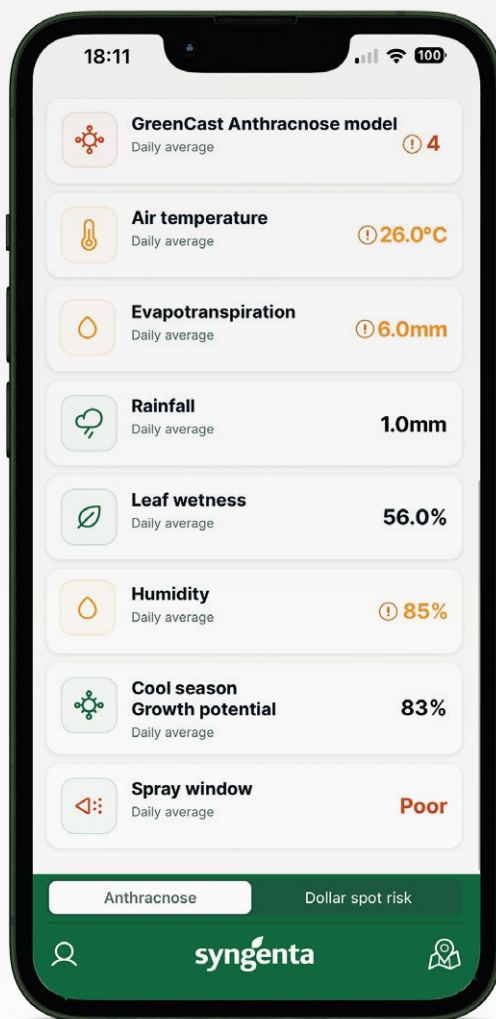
18:11 100

GreenCast Anthracnose model
Daily average
4

Air temperature
Daily average
26.0°C

Evapotranspiration
Daily average
6.0mm

Rainfall
Daily average
1.0mm

Leaf wetness
Daily average
56.0%

Humidity
Daily average
85%

Cool season Growth potential
Daily average
83%

Spray window
Daily average
Poor

Anthracnose
Dollar spot risk

syngenta